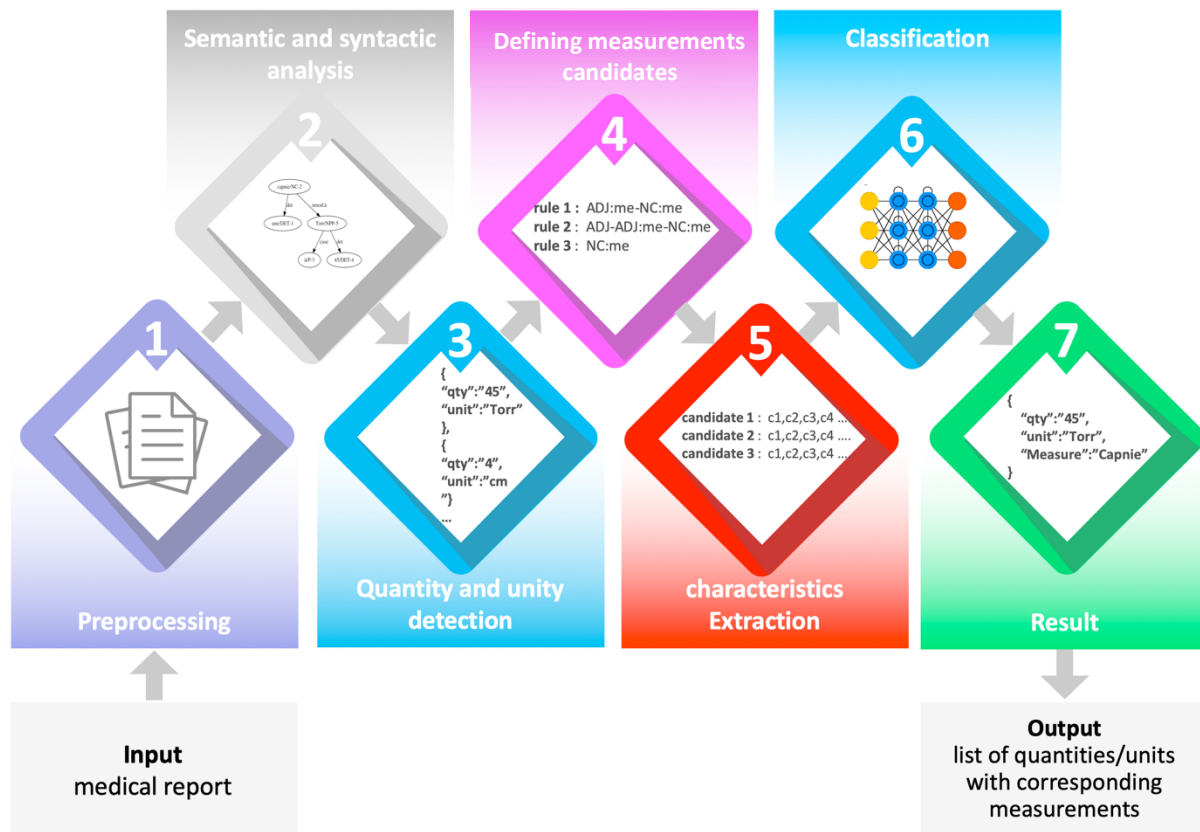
Semantic and syntactic analysis

2

capnie/NC-2

me/DET-1

Torr/NPP-5

à/P-3

45/DET-4

Defining measurements candidates

4

rule 1 : ADJ:me-NC:me
rule 2 : ADJ-ADJ:me-NC:me
rule 3 : NC:me

Classification

6

1

Preprocessing

3

{
"qty":"45",
"unit":"Torr"
},
{
"qty":"4",
"unit":"cm
"}
...

Quantity and unity detection

5

candidate 1 : c1,c2,c3,c4 ....
candidate 2 : c1,c2,c3,c4 ....
candidate 3 : c1,c2,c3,c4 ....

characteristics Extraction

7

{
"qty":"45",
"unit":"Torr",
"Measure":"Capnie"
}

Result

Input
medical report

Output
list of quantities/units with corresponding measurements